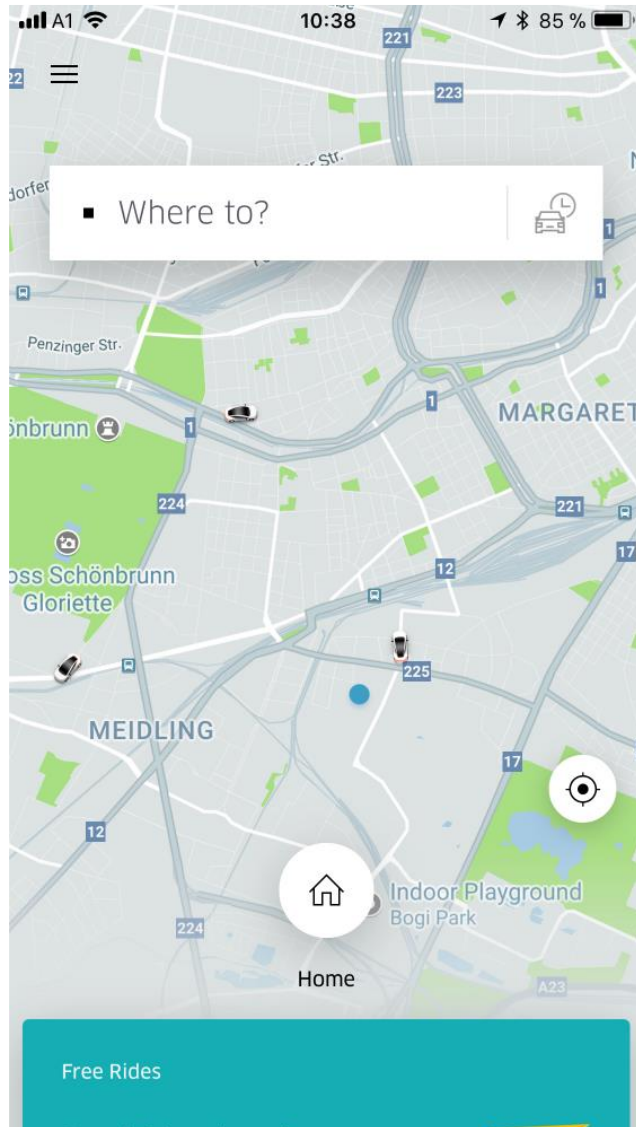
A1 10:38 85 %

221

22

223

er Str.

dorfer

Where to?

1

1

Penzinger Str.

MARGARET

önbrunn

1

1

224

221

oss Schönbrunn Gloriette

12

17

225

MEIDLING

17

12

Indoor Playground Bogi Park

224

Home

A23

Free Rides